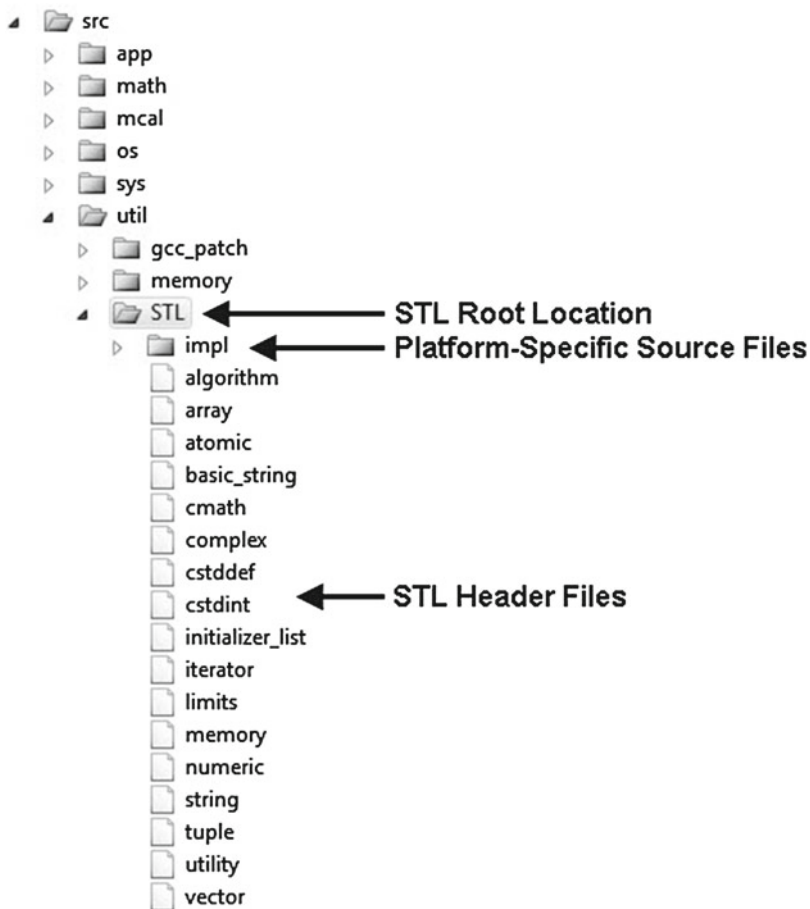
src
app
math
mcal
os
sys
util
gcc_patch
memory
STL
STL Root Location
impl
Platform-Specific Source Files
algorithm
array
atomic
basic_string
cmath
complex
cstddef
cstdint
STL Header Files
initializer_list
iterator
limits
memory
numeric
string
tuple
utility
vector